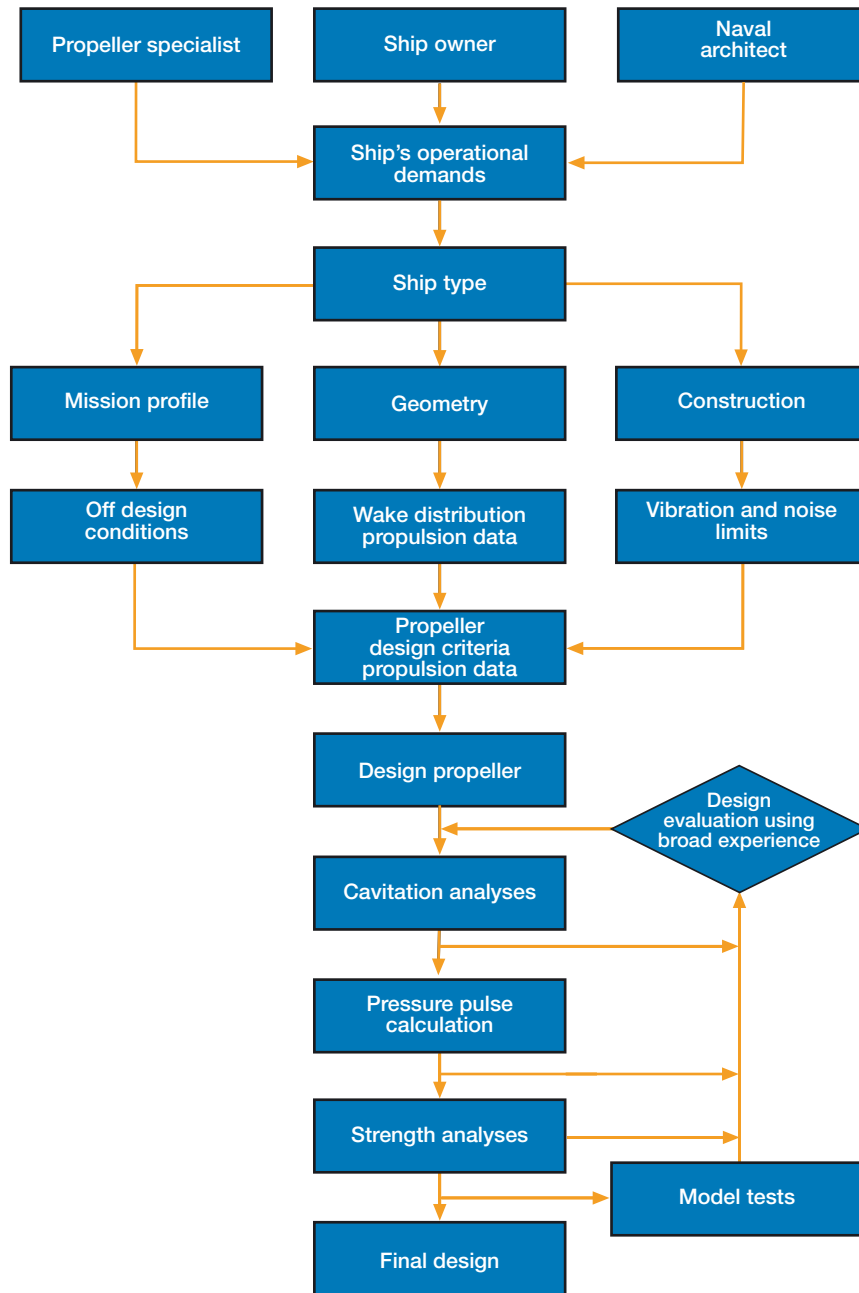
Propeller specialist

Ship owner

Naval architect

Ship's operational demands

Ship type

Mission profile

Geometry

Construction

Off design conditions

Wake distribution propulsion data

Vibration and noise limits

Propeller design criteria propulsion data

Design propeller

Design evaluation using broad experience

Cavitation analyses

Pressure pulse calculation

Strength analyses

Model tests

Final design